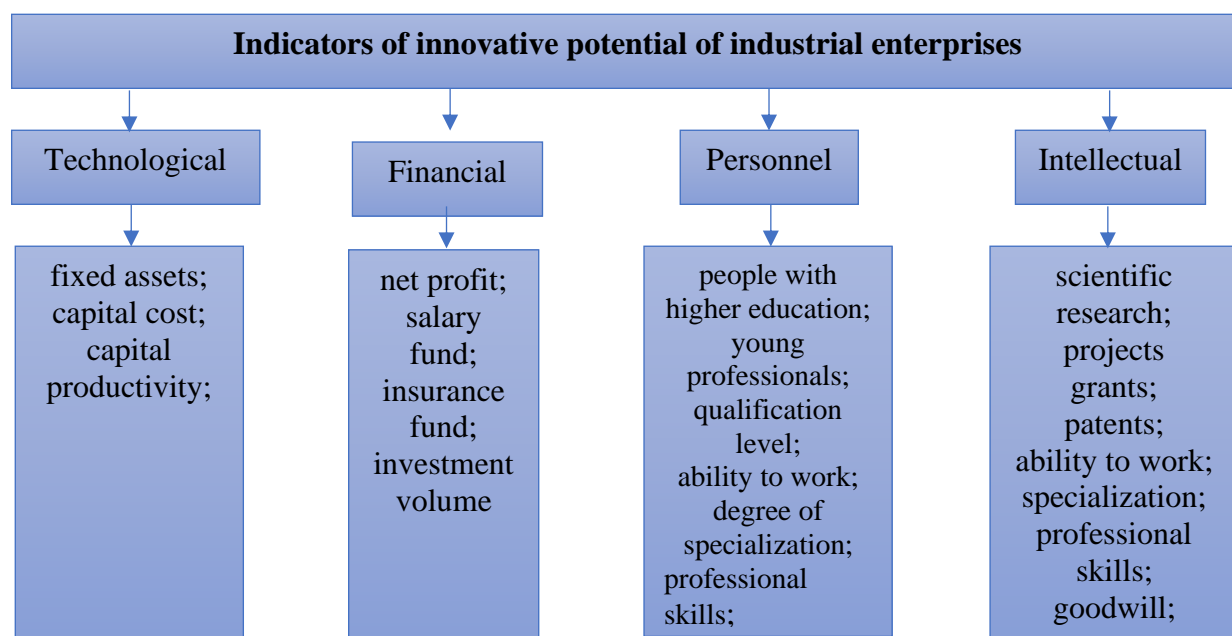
Indicators of innovative potential of industrial enterprises

Technological

fixed assets;
capital cost;
capital productivity;

Financial

net profit;
salary fund;
insurance fund;
investment volume

Personnel

people with higher education;
young professionals;
qualification level;
ability to work;
degree of specialization;
professional skills;

Intellectual

scientific research;
projects grants;
patents;
ability to work;
specialization;
professional skills;
goodwill;